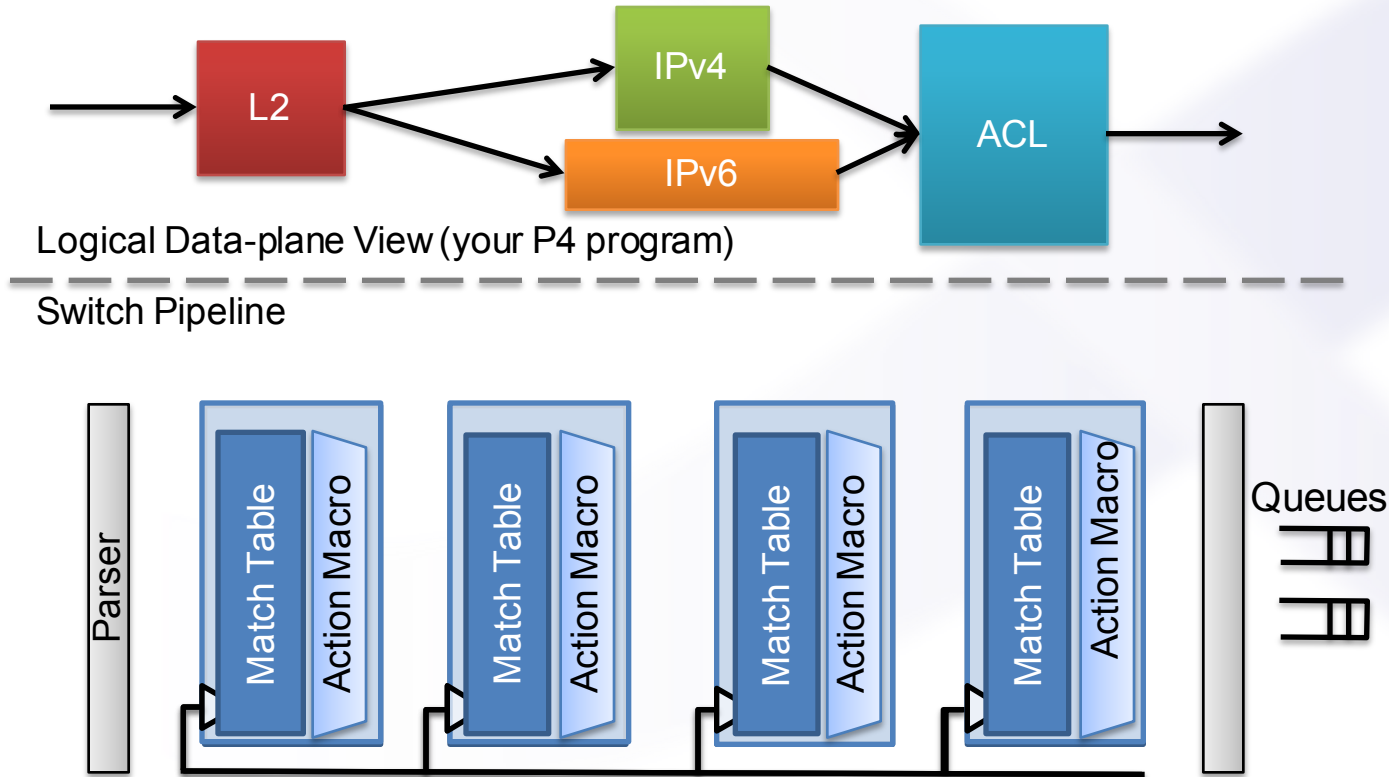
L2

IPv4

IPv6

ACL

Logical Data-plane View (your P4 program)

Switch Pipeline

Parser

Match Table

Action Macro

Match Table

Action Macro

Match Table

Action Macro

Match Table

Action Macro

Queues